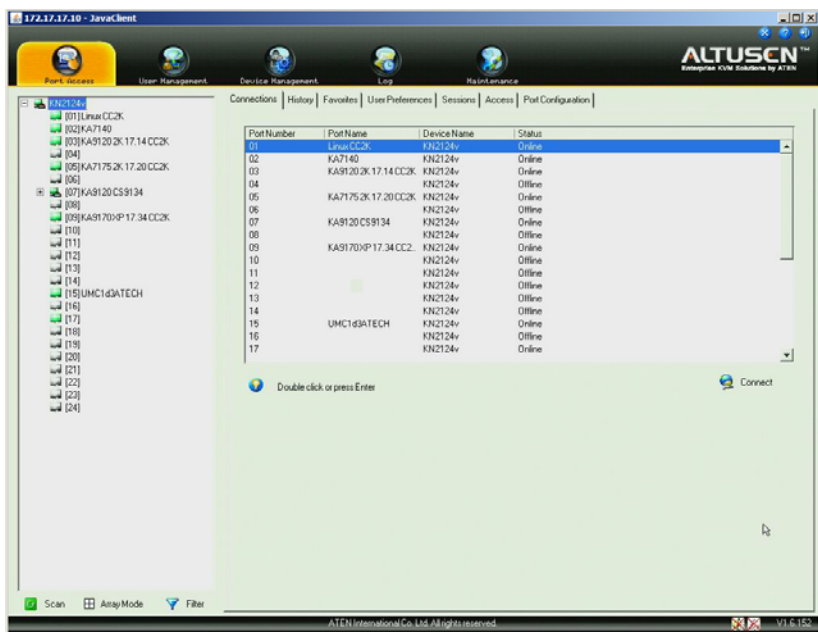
172.17.17.10 - JavaClient

Port Access | User Management | Device Management | Log | Maintenance

ALTUSEN™
Enterprise KVM Solutions by ATEN

KN2124v
[01] Linux CC2K
[02] KA7140
[03] KA9120 2K 17.14 CC2K
[04]
[05] KA7175 2K 17.20 CC2K
[06]
[07] KA9120 CS9134
[08]
[09] KA9170XP 17.34 CC2K
[10]
[11]
[12]
[13]
[14]
[15] UMC1d3ATECH
[16]
[17]
[18]
[19]
[20]
[21]
[22]
[23]
[24]

Connections | History | Favorites | User Preferences | Sessions | Access | Port Configuration

| Port Number | Port Name | Device Name | Status |
|---|---|---|---|
| 01 | Linux CC2K | KN2124v | Online |
| 02 | KA7140 | KN2124v | Online |
| 03 | KA9120 2K 17.14 CC2K | KN2124v | Online |
| 04 | | KN2124v | Offline |
| 05 | KA7175 2K 17.20 CC2K | KN2124v | Online |
| 06 | | KN2124v | Offline |
| 07 | KA9120 CS9134 | KN2124v | Online |
| 08 | | KN2124v | Offline |
| 09 | KA9170XP 17.34 CC2... | KN2124v | Online |
| 10 | | KN2124v | Offline |
| 11 | | KN2124v | Offline |
| 12 | | KN2124v | Offline |
| 13 | | KN2124v | Offline |
| 14 | | KN2124v | Offline |
| 15 | UMC1d3ATECH | KN2124v | Online |
| 16 | | KN2124v | Offline |
| 17 | | KN2124v | Online |

Double click or press Enter

Connect

Scan | Array Mode | Filter

ATEN International Co. Ltd. All rights reserved.

V1.6.152